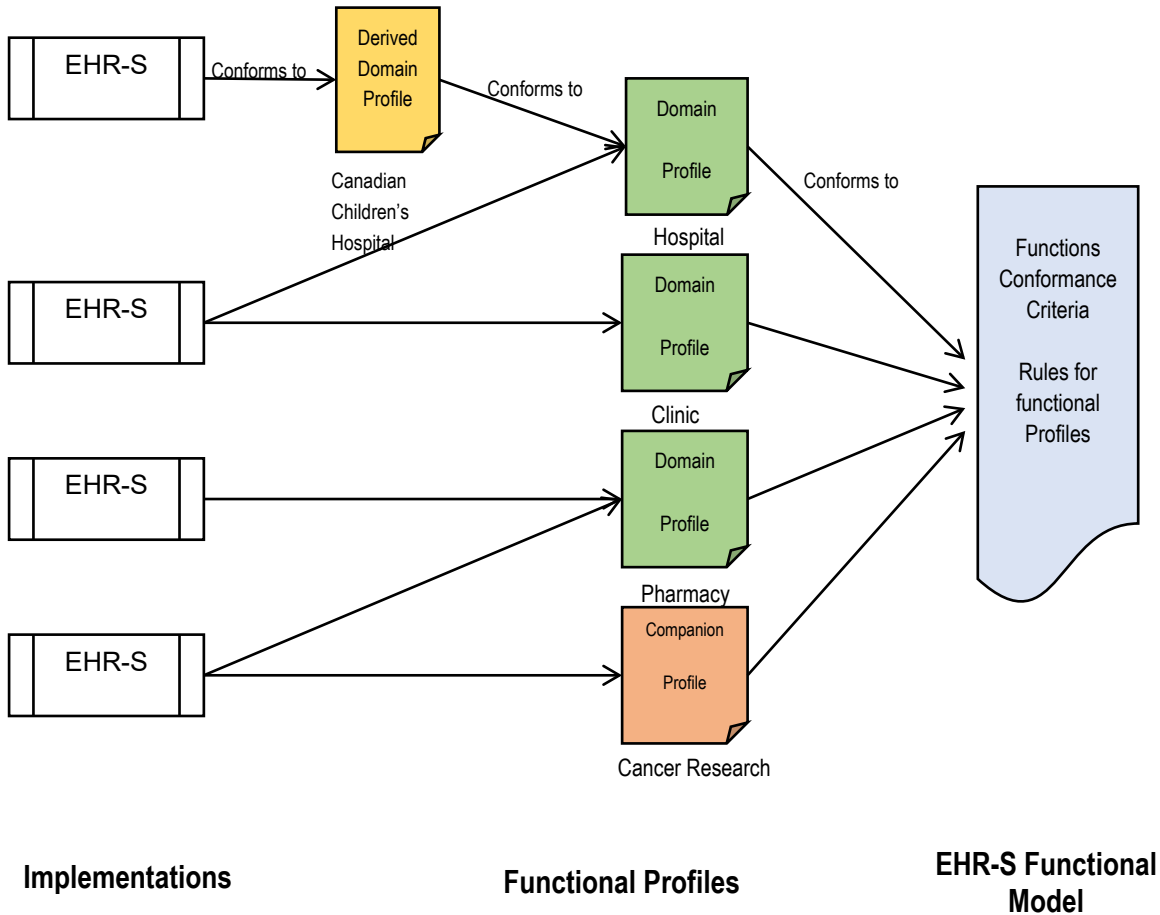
EHR-S

Conforms to

Derived Domain Profile

Conforms to

Domain Profile

Conforms to

Canadian Children's Hospital

Hospital

Functions Conformance Criteria

Rules for functional Profiles

EHR-S

Domain Profile

Clinic

EHR-S

Domain Profile

Pharmacy

EHR-S

Companion Profile

Cancer Research

Implementations

Functional Profiles

EHR-S Functional Model